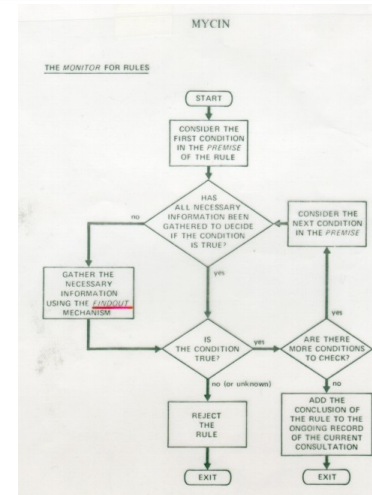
MYCIN

THE *MONITOR* FOR RULES

START

CONSIDER THE FIRST CONDITION IN THE *PREMISE* OF THE RULE

HAS ALL NECESSARY INFORMATION BEEN GATHERED TO DECIDE IF THE CONDITION IS TRUE?

no

yes

CONSIDER THE NEXT CONDITION IN THE *PREMISE*

GATHER THE NECESSARY INFORMATION USING THE *FINDOUT* MECHANISM

IS THE CONDITION TRUE?

yes

ARE THERE MORE CONDITIONS TO CHECK?

yes

no (or unknown)

no

REJECT THE RULE

ADD THE CONCLUSION OF THE RULE TO THE ONGOING RECORD OF THE CURRENT CONSULTATION

EXIT

EXIT